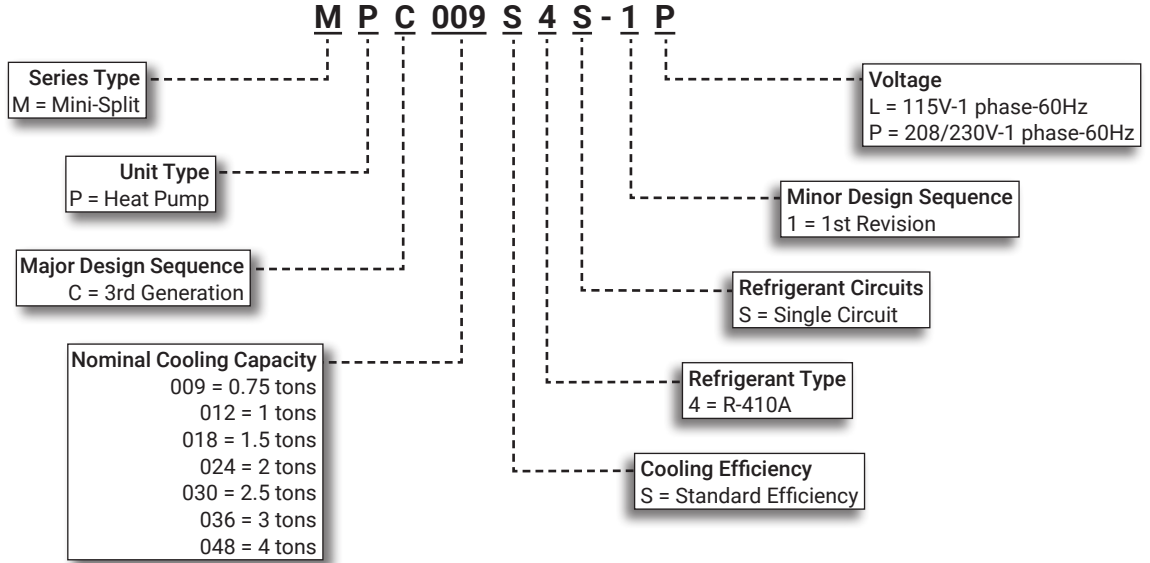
M P C 009 S 4 S - 1 P

Series Type
M = Mini-Split

Unit Type
P = Heat Pump

Major Design Sequence
C = 3rd Generation

Nominal Cooling Capacity
009 = 0.75 tons
012 = 1 tons
018 = 1.5 tons
024 = 2 tons
030 = 2.5 tons
036 = 3 tons
048 = 4 tons

Voltage
L = 115V-1 phase-60Hz
P = 208/230V-1 phase-60Hz

Minor Design Sequence
1 = 1st Revision

Refrigerant Circuits
S = Single Circuit

Refrigerant Type
4 = R-410A

Cooling Efficiency
S = Standard Efficiency